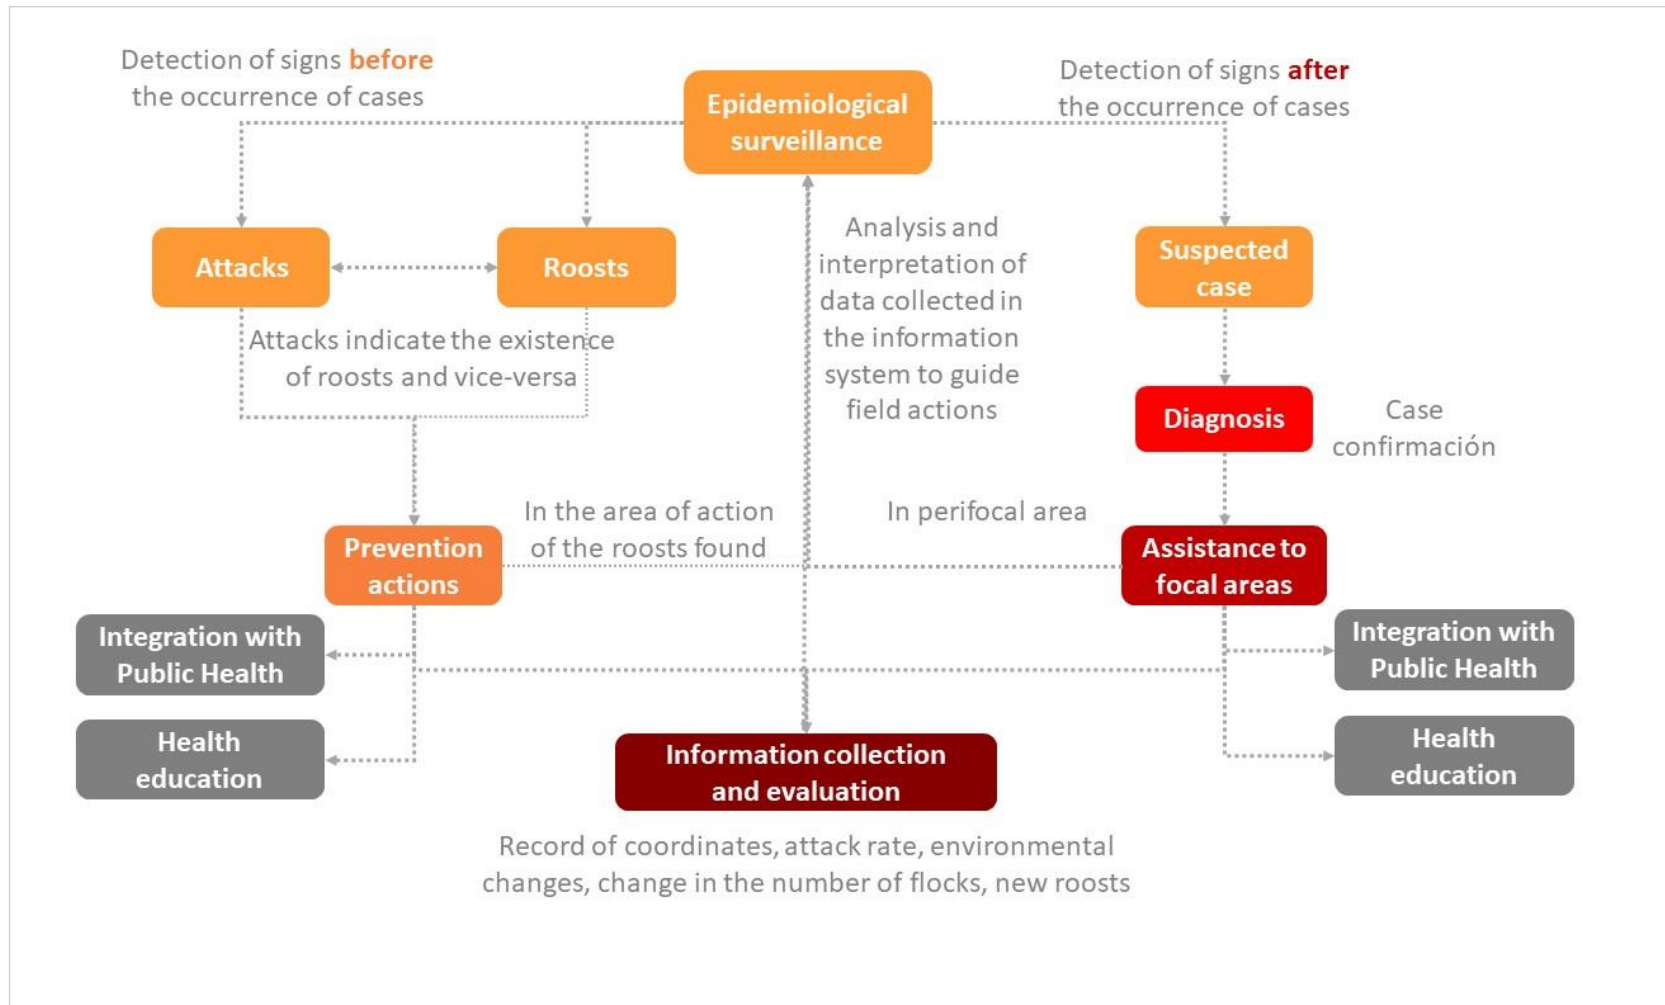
Detection of signs before the occurrence of cases

Epidemiological surveillance

Detection of signs after the occurrence of cases

Attacks

Roosts

Analysis and interpretation of data collected in the information system to guide field actions

Suspected case

Attacks indicate the existence of roosts and vice-versa

Diagnosis

Case confirmación

Prevention actions

In the area of action of the roosts found

In perifocal area

Assistance to focal areas

Integration with Public Health

Integration with Public Health

Health education

Information collection and evaluation

Health education

Record of coordinates, attack rate, environmental changes, change in the number of flocks, new roosts